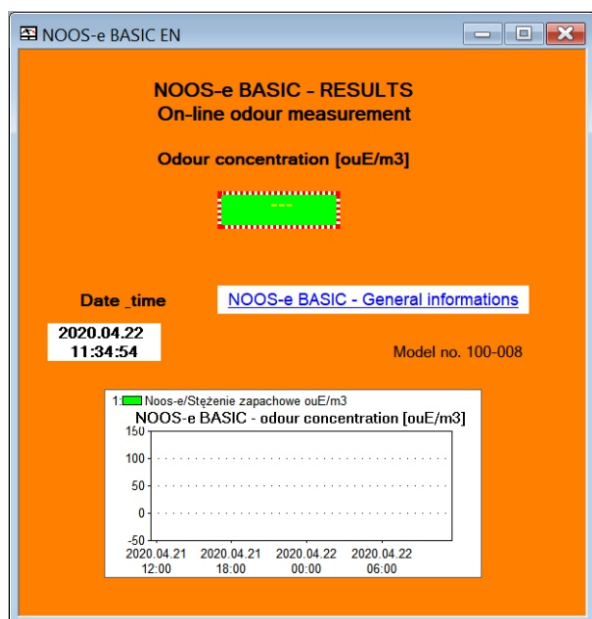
NOOS-e BASIC EN

NOOS-e BASIC - RESULTS
On-line odour measurement

Odour concentration [ouE/m3]

---

Date _time

NOOS-e BASIC - General informations

2020.04.22
11:34:54

Model no. 100-008

1: Noos-e/Stężenie zapachowe ouE/m3
NOOS-e BASIC - odour concentration [ouE/m3]

150
100
50
0
-50

2020.04.21 12:00
2020.04.21 18:00
2020.04.22 00:00
2020.04.22 06:00